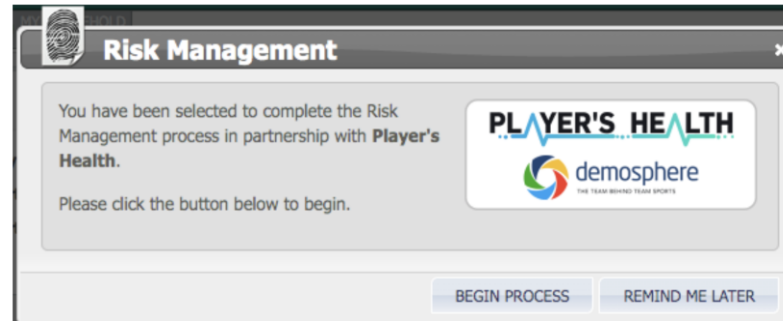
MY HOUSEHOLD

Risk Management

×

You have been selected to complete the Risk Management process in partnership with **Player's Health**.

Please click the button below to begin.

PLAYER'S HEALTH

demosphere
THE TEAM BEHIND TEAM SPORTS

BEGIN PROCESS

REMIND ME LATER